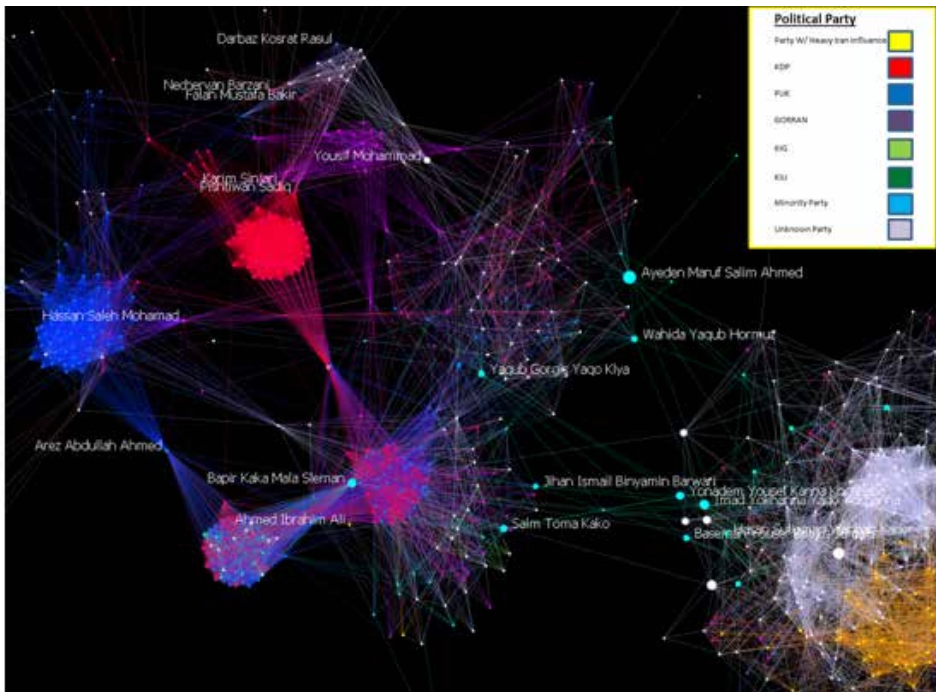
Political Party

Party W/ Heavy Iran Influence

KDP

PUK

GORRAN

KIG

KIU

Minority Party

Unknown Party

Darbaz Kosrat Rasul

Nechervan Barzani

Falah Mustafa Bakir

Yousif Mohammad

Karim Sinjari

Peshtiwan Sadiq

Hassan Saleh Mohamad

Ayeden Maruf Salim Ahmed

Wahida Yaqub Hormuz

Yaqub Gorgis Yaqo Kiya

Arez Abdullah Ahmed

Bapir Kaka Mala Sleman

Jihan Ismail Binyamin Barwari

Yonadem Yousef Kanna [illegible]

Imad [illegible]

Ahmed Ibrahim Ali

Salim Toma Kako

Basem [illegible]

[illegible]